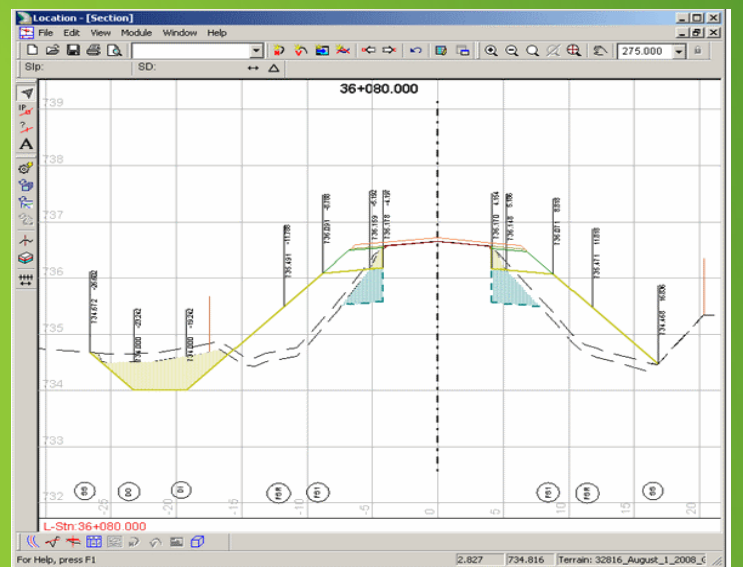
Location - [Section]
File Edit View Module Window Help
275.000
Slp: SD:
36+080.000
739
738
737
736
735
734
733
732
734.672 -26.682
734.000 -20.342
734.000 -19.342
735.491 -11.780
736.091 -8.780
736.159 -6.182
736.178 -4.182
736.170 4.154
736.148 5.186
736.071 8.810
735.171 11.810
734.468 16.806
-25
-20
-15
-10
-5
0
5
10
15
20
L-Stn:36+080.000
For Help, press F1
2.827
734.816
Terrain: 32816_August_1_2008_(